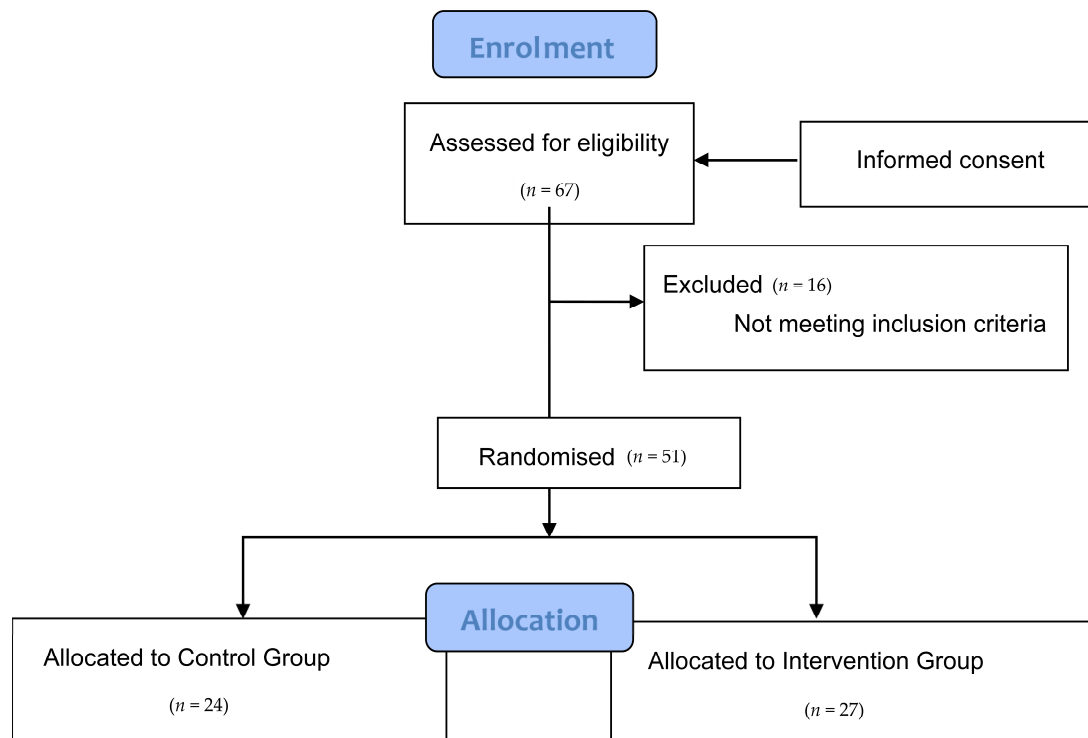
Enrolment

Assessed for eligibility

($n = 67$)

Informed consent

Excluded ($n = 16$)

Not meeting inclusion criteria

Randomised ($n = 51$)

Allocation

Allocated to Control Group

($n = 24$)

Allocated to Intervention Group

($n = 27$)